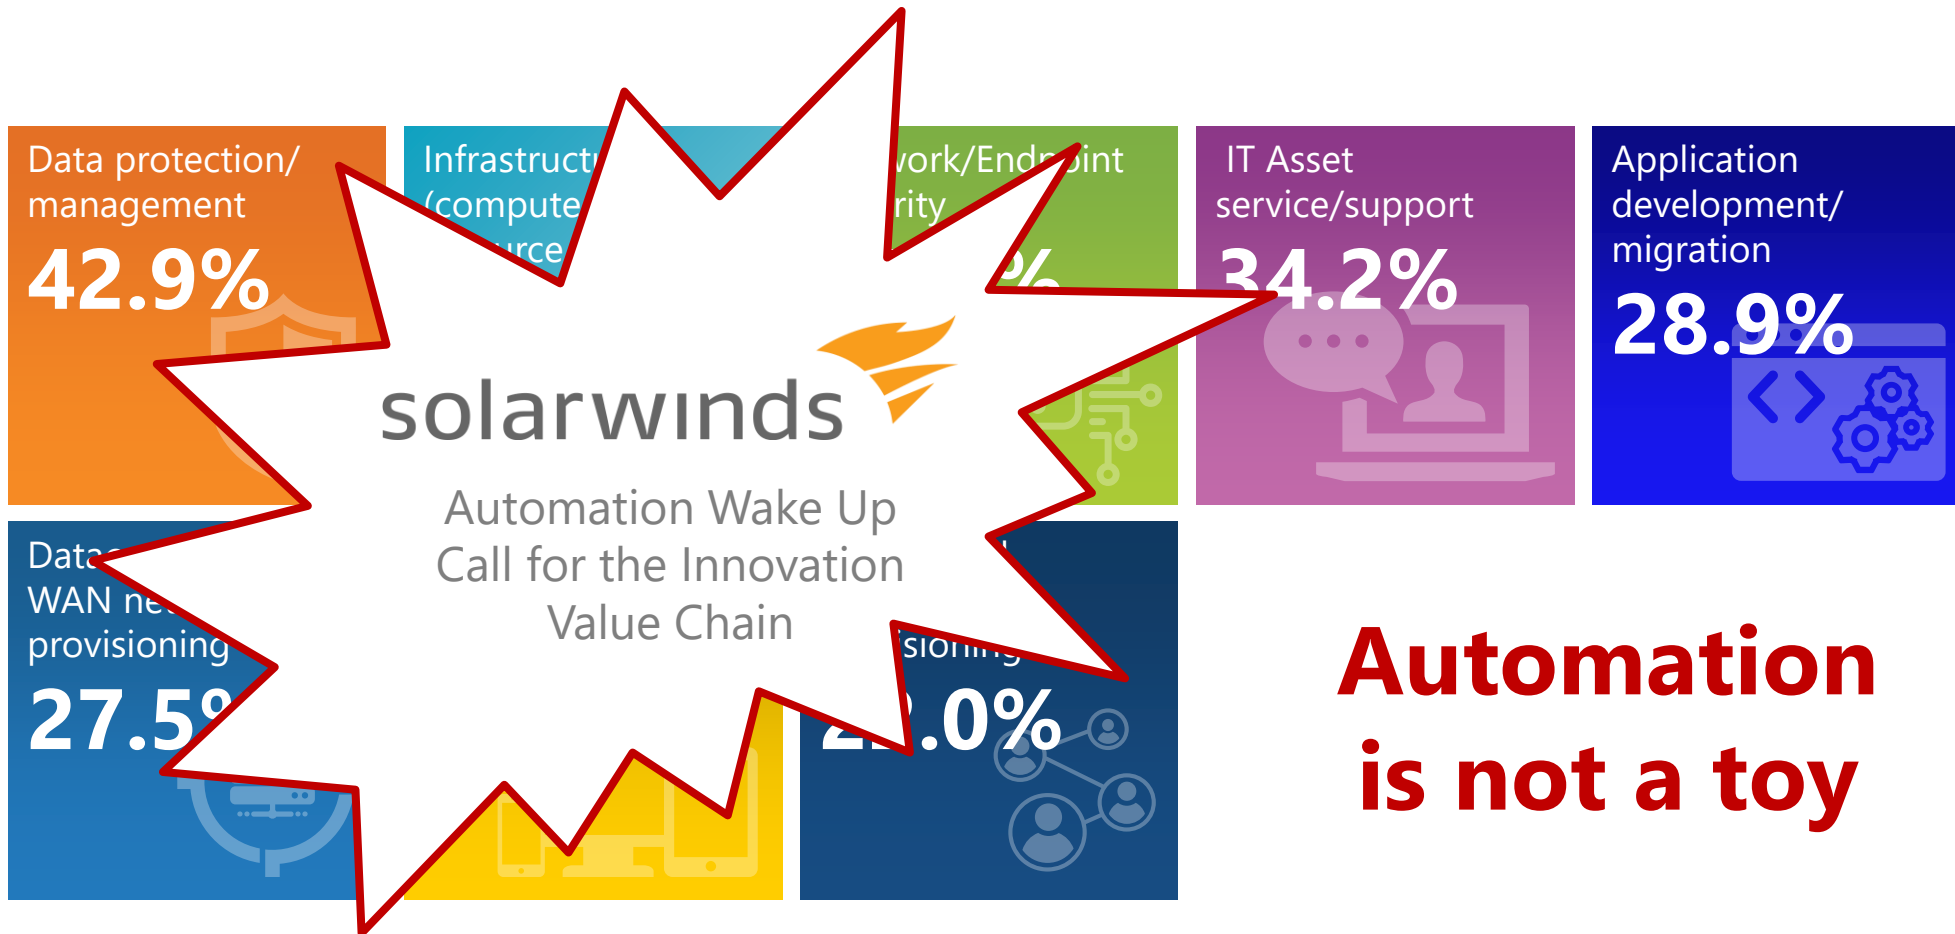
Data protection/ management
42.9%

Infrastructu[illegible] (compute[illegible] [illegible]urce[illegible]

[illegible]work/End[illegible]int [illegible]rity
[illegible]%

IT Asset service/support
34.2%

Application development/ migration
28.9%

Data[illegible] WAN ne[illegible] provisioning
27.5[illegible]

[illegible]sioning
2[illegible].0%

solarwinds

Automation Wake Up Call for the Innovation Value Chain

Automation is not a toy